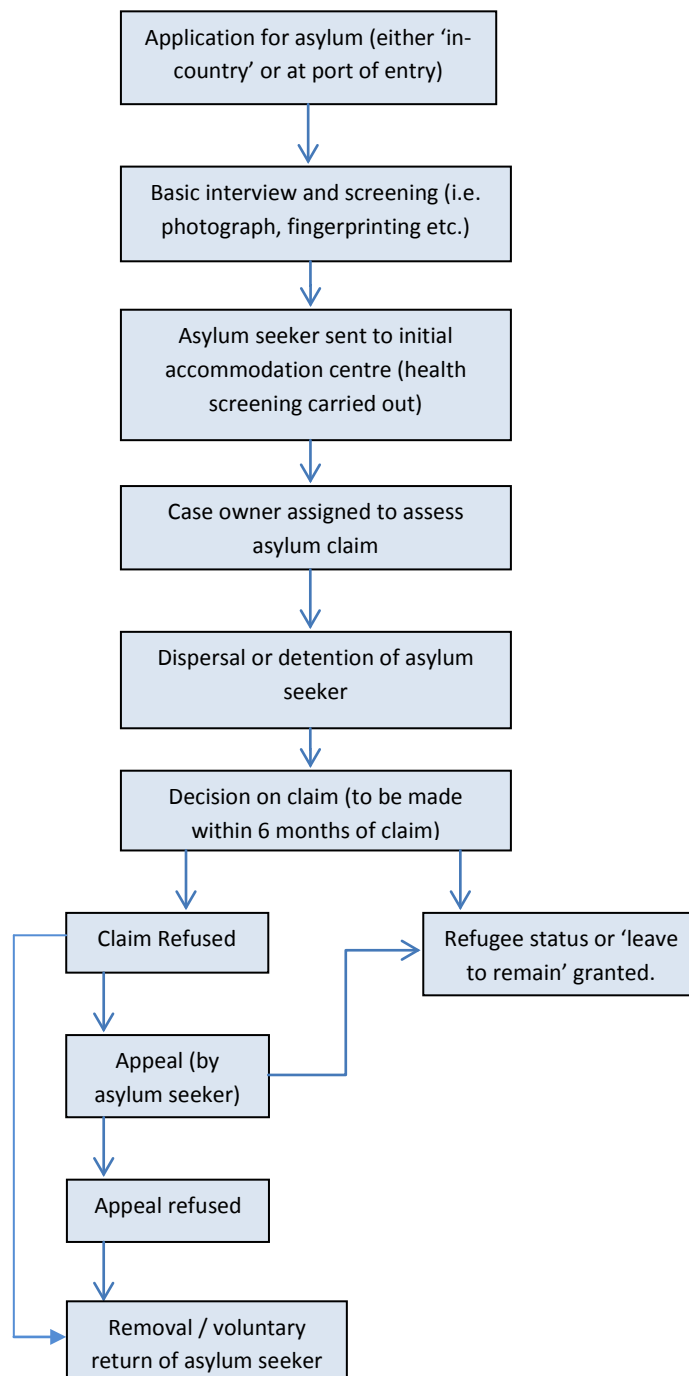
Application for asylum (either 'in-country' or at port of entry)

Basic interview and screening (i.e. photograph, fingerprinting etc.)

Asylum seeker sent to initial accommodation centre (health screening carried out)

Case owner assigned to assess asylum claim

Dispersal or detention of asylum seeker

Decision on claim (to be made within 6 months of claim)

Claim Refused

Refugee status or 'leave to remain' granted.

Appeal (by asylum seeker)

Appeal refused

Removal / voluntary return of asylum seeker